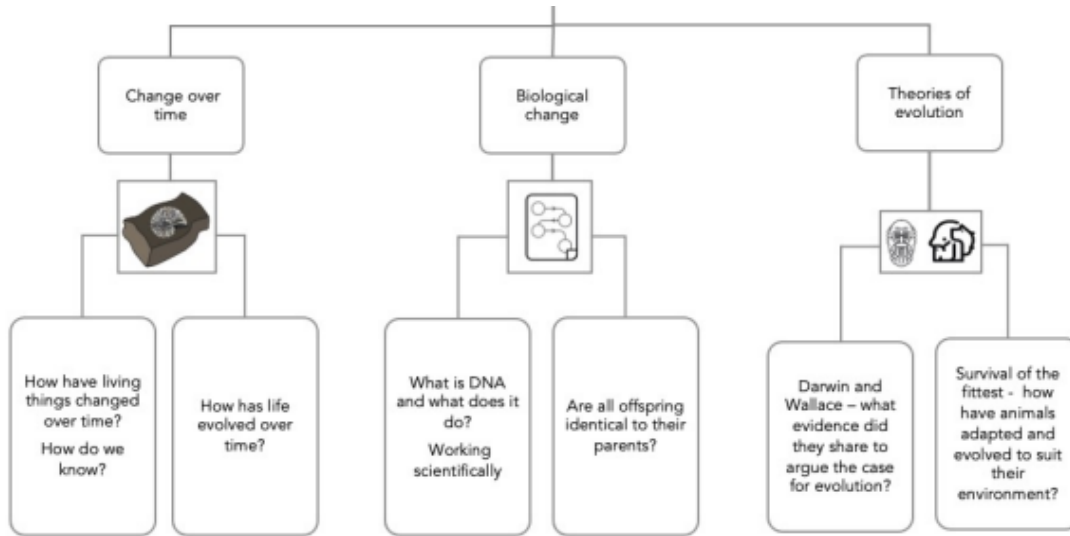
Change over time

Biological change

Theories of evolution

How have living things changed over time?

How do we know?

How has life evolved over time?

What is DNA and what does it do?

Working scientifically

Are all offspring identical to their parents?

Darwin and Wallace – what evidence did they share to argue the case for evolution?

Survival of the fittest - how have animals adapted and evolved to suit their environment?